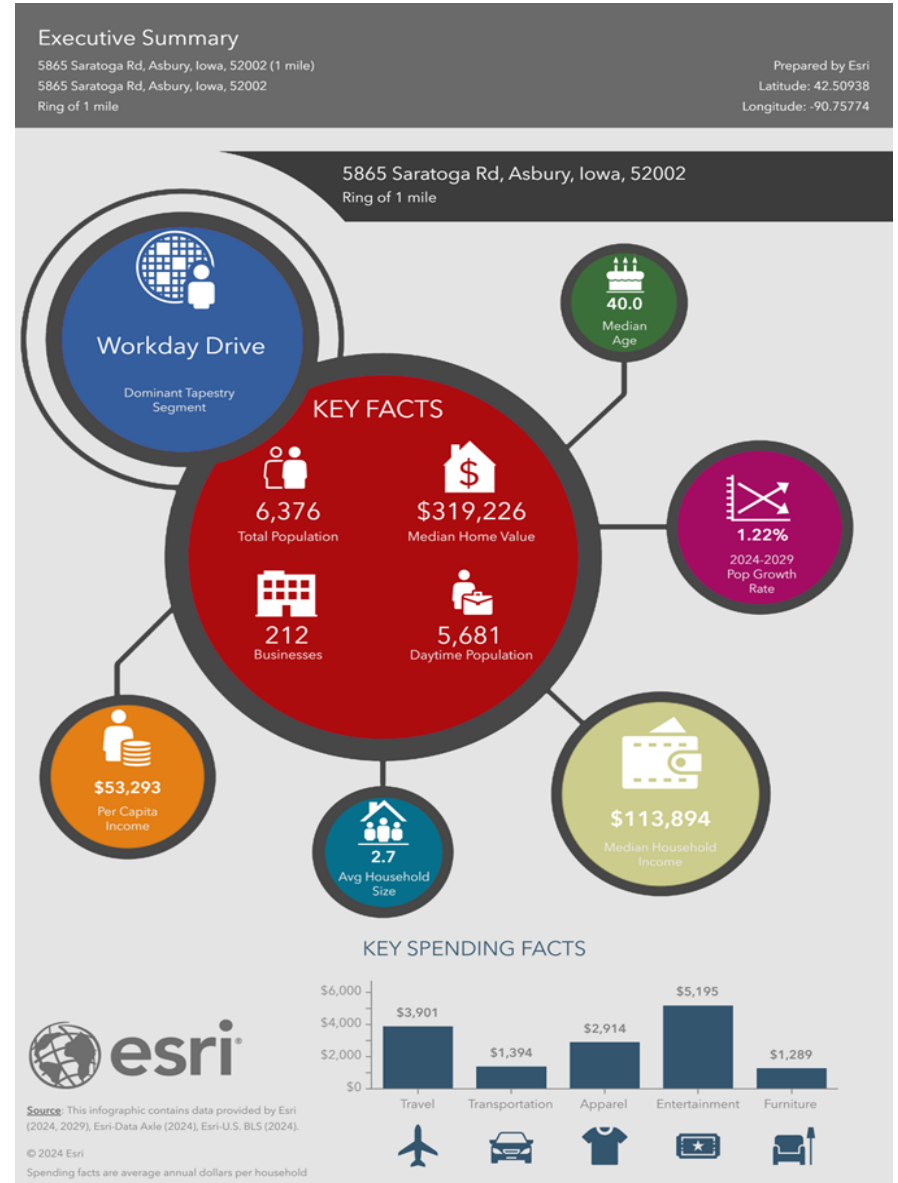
Executive Summary
5865 Saratoga Rd, Asbury, Iowa, 52002 (1 mile)
5865 Saratoga Rd, Asbury, Iowa, 52002
Ring of 1 mile

Prepared by Esri
Latitude: 42.50938
Longitude: -90.75774

5865 Saratoga Rd, Asbury, Iowa, 52002
Ring of 1 mile

Workday Drive
Dominant Tapestry Segment

40.0
Median Age

KEY FACTS

6,376
Total Population

$319,226
Median Home Value

212
Businesses

5,681
Daytime Population

1.22%
2024-2029 Pop Growth Rate

$53,293
Per Capita Income

2.7
Avg Household Size

$113,894
Median Household Income

KEY SPENDING FACTS

| | Travel | Transportation | Apparel | Entertainment | Furniture |
|---|---|---|---|---|---|
| | $3,901 | $1,394 | $2,914 | $5,195 | $1,289 |

$6,000
$4,000
$2,000
$0

esri

Source: This infographic contains data provided by Esri (2024, 2029), Esri-Data Axle (2024), Esri-U.S. BLS (2024).

© 2024 Esri

Spending facts are average annual dollars per household